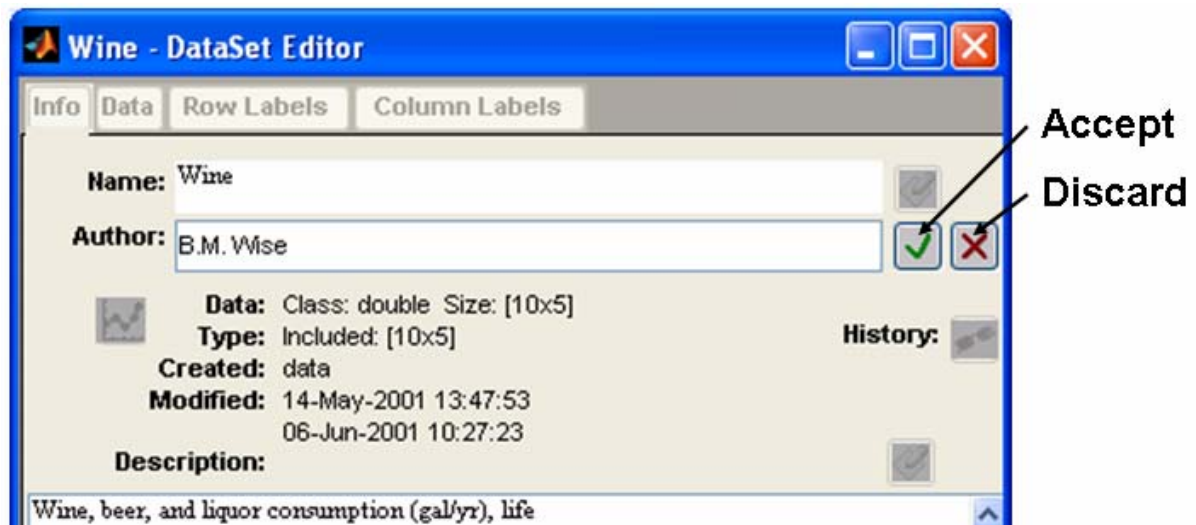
Wine - DataSet Editor

Info Data Row Labels Column Labels

Accept

Discard

Name: Wine

Author: B.M. Wise

Data: Class: double Size: [10x5]
Type: Included: [10x5]
Created: data
Modified: 14-May-2001 13:47:53
06-Jun-2001 10:27:23
Description:

History:

Wine, beer, and liquor consumption (gal/yr), life